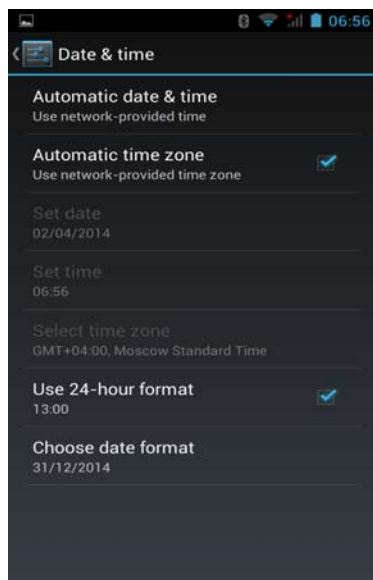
06:56

Date & time

Automatic date & time
Use network-provided time

Automatic time zone
Use network-provided time zone

Set date
02/04/2014

Set time
06:56

Select time zone
GMT+04:00, Moscow Standard Time

Use 24-hour format
13:00

Choose date format
31/12/2014